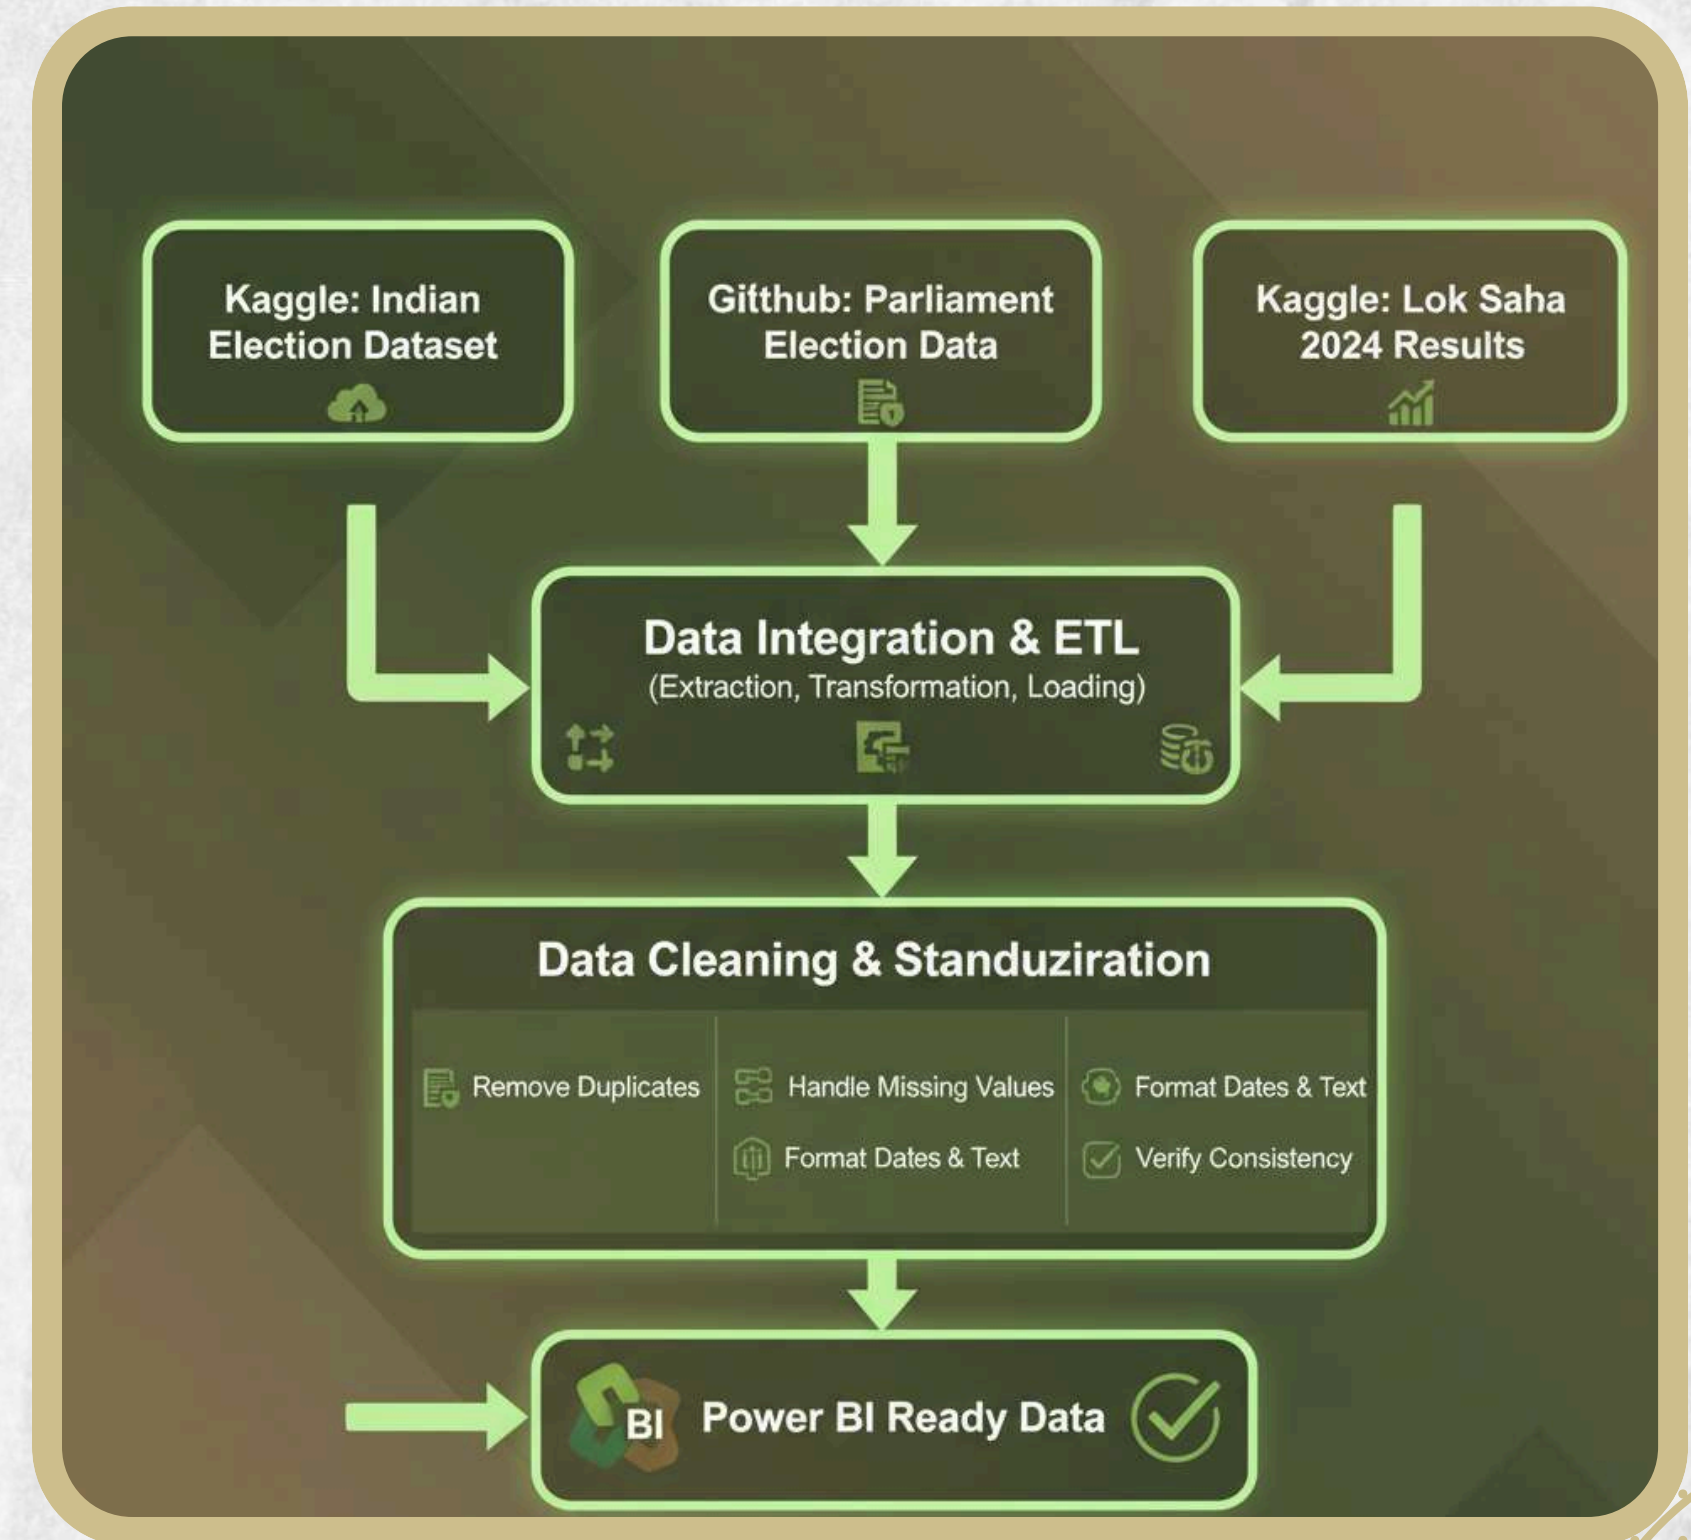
Kaggle: Indian Election Dataset

Gitthub: Parliament Election Data

Kaggle: Lok Saha 2024 Results

Data Integration & ETL
(Extraction, Transformation, Loading)

Data Cleaning & Standuziration

Remove Duplicates

Handle Missing Values

Format Dates & Text

Format Dates & Text

Verify Consistency

BI Power BI Ready Data